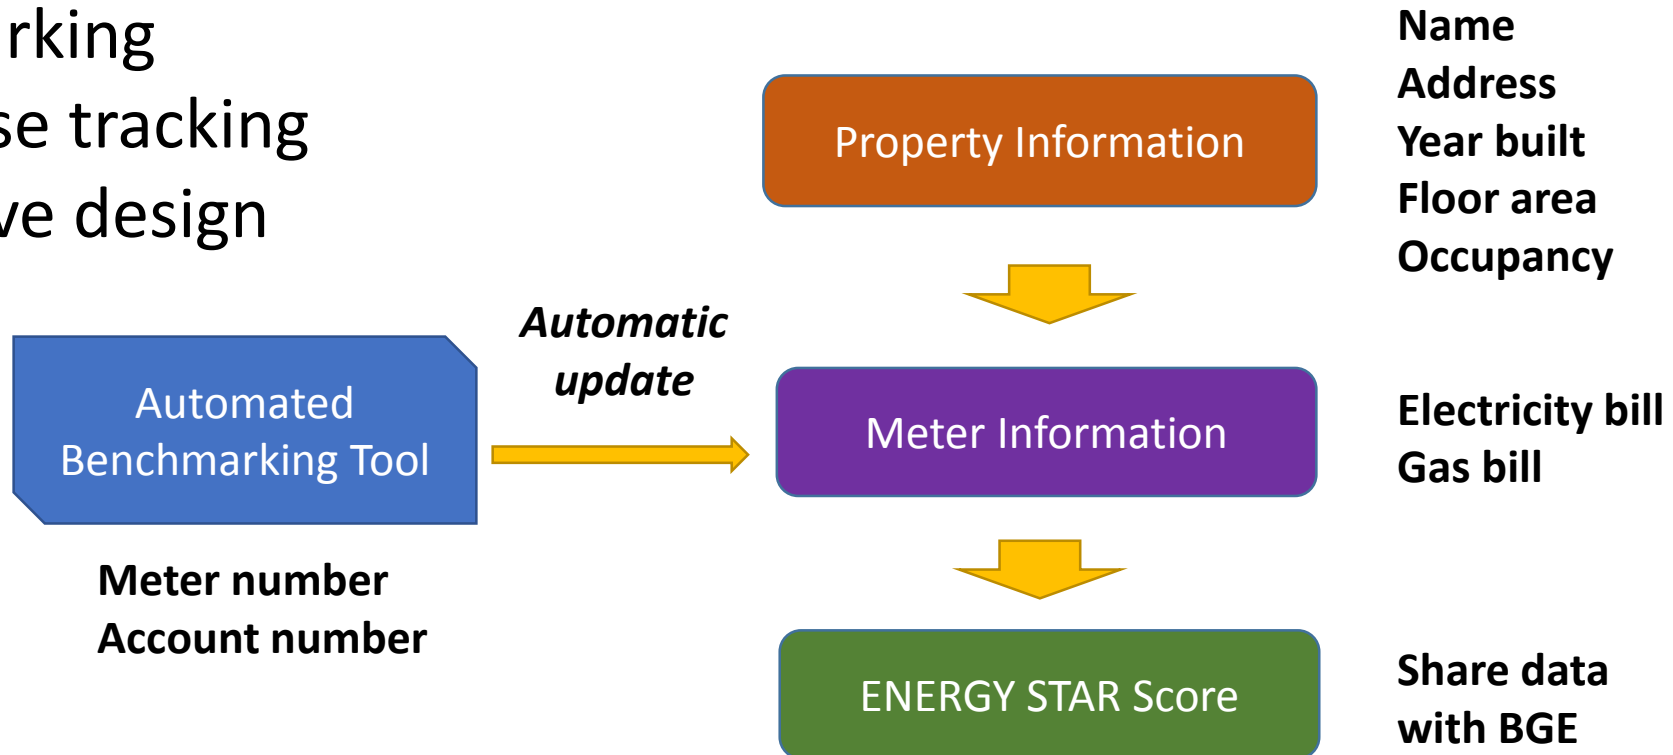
rking
se tracking
ve design

Property Information

Name
Address
Year built
Floor area
Occupancy

Automatic update

Automated Benchmarking Tool

Meter number
Account number

Meter Information

Electricity bill
Gas bill

ENERGY STAR Score

Share data with BGE